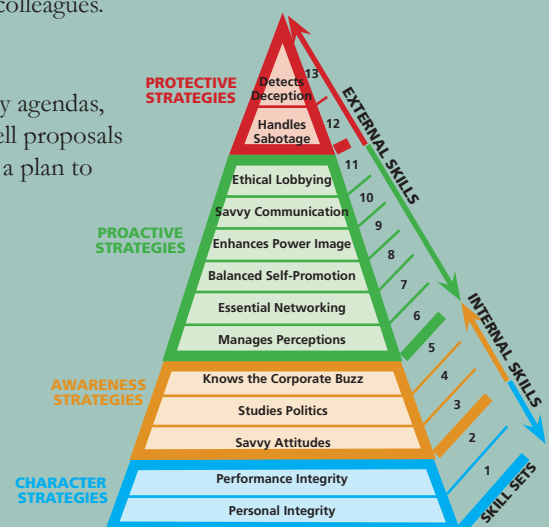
colleagues.

y agendas,
ell proposals
a plan to

PROTECTIVE STRATEGIES
Detects Deception
13
Handles Sabotage
12
EXTERNAL SKILLS
11
Ethical Lobbying
10
Savvy Communication
9
PROACTIVE STRATEGIES
Enhances Power Image
8
Balanced Self-Promotion
7
Essential Networking
6
Manages Perceptions
5
INTERNAL SKILLS
AWARENESS STRATEGIES
Knows the Corporate Buzz
4
Studies Politics
3
Savvy Attitudes
2
CHARACTER STRATEGIES
Performance Integrity
1
Personal Integrity
SKILL SETS